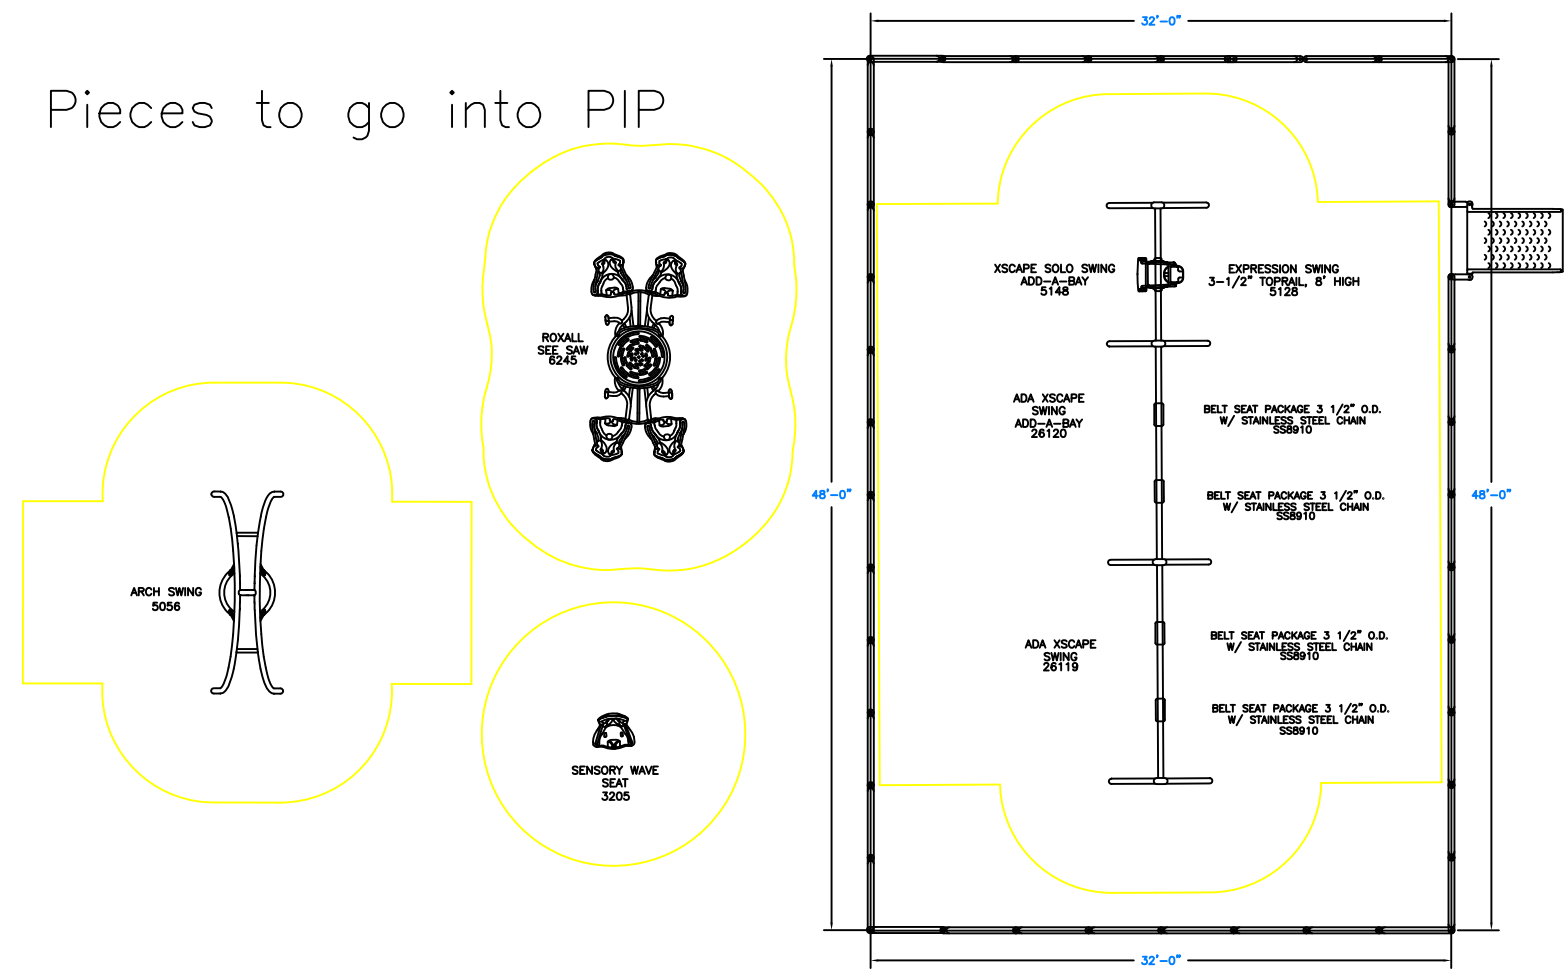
Pieces to go into PIP

ROXALL
SEE SAW
6245

ARCH SWING
5056

SENSORY WAVE
SEAT
3205

32'-0"

48'-0"

48'-0"

XSCAPE SOLO SWING
ADD-A-BAY
5148

EXPRESSION SWING
3-1/2" TOPRAIL, 8' HIGH
5128

ADA XSCAPE
SWING
ADD-A-BAY
26120

BELT SEAT PACKAGE 3 1/2" O.D.
W/ STAINLESS STEEL CHAIN
SS8910

BELT SEAT PACKAGE 3 1/2" O.D.
W/ STAINLESS STEEL CHAIN
SS8910

ADA XSCAPE
SWING
26119

BELT SEAT PACKAGE 3 1/2" O.D.
W/ STAINLESS STEEL CHAIN
SS8910

BELT SEAT PACKAGE 3 1/2" O.D.
W/ STAINLESS STEEL CHAIN
SS8910

32'-0"